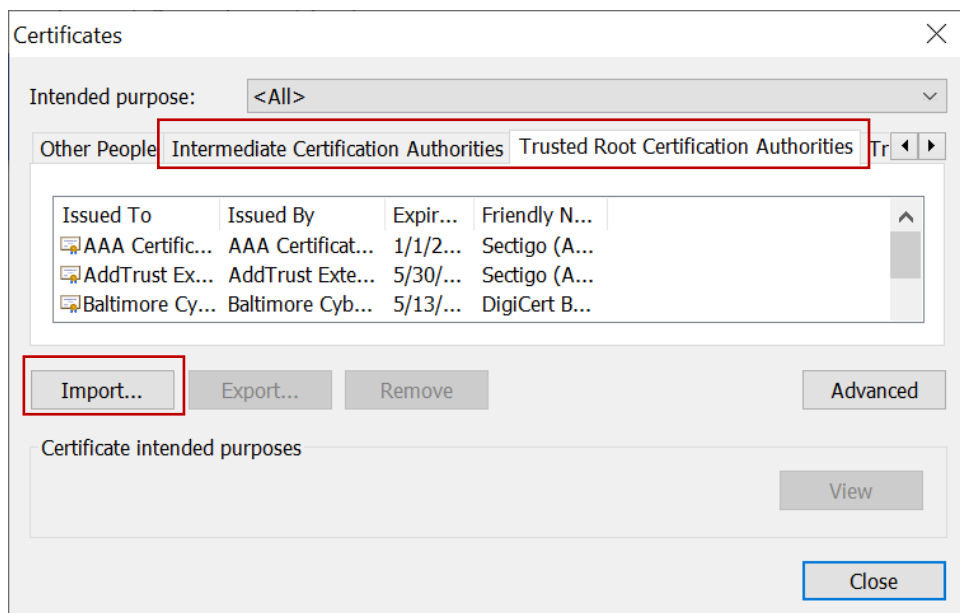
Certificates

Intended purpose: <All>

Other People | Intermediate Certification Authorities | Trusted Root Certification Authorities | Tr

| Issued To | Issued By | Expir... | Friendly N... |
|---|---|---|---|
| AAA Certific... | AAA Certificat... | 1/1/2... | Sectigo (A... |
| AddTrust Ex... | AddTrust Exte... | 5/30/... | Sectigo (A... |
| Baltimore Cy... | Baltimore Cyb... | 5/13/... | DigiCert B... |

Import... Export... Remove Advanced

Certificate intended purposes

View

Close